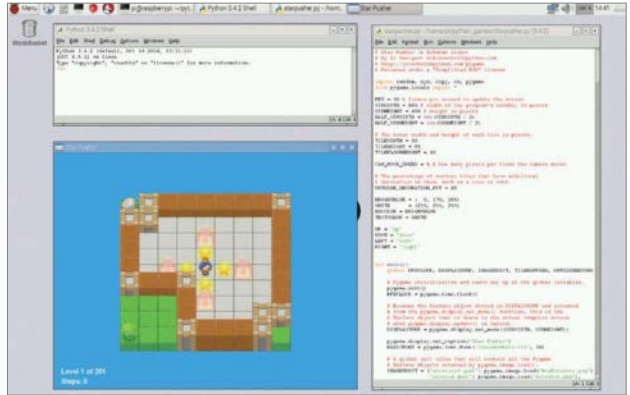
Menu

pi@raspberrypi: ~/pyt...

Python 3.4.2 Shell

starpusher.py - /hom...

Star Pusher

14:41

Wastebasket

Python 3.4.2 Shell

File Edit Shell Debug Options Windows Help

Python 3.4.2 (default, Oct 19 2014, 13:31:11)
[GCC 4.9.1] on linux
Type "copyright", "credits" or "license()" for more information.
>>>

starpusher.py - /home/pi/python_games/starpusher.py (3.4.2)

File Edit Format Run Options Windows Help

Star Pusher

Level 1 of 201
Steps: 0

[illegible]